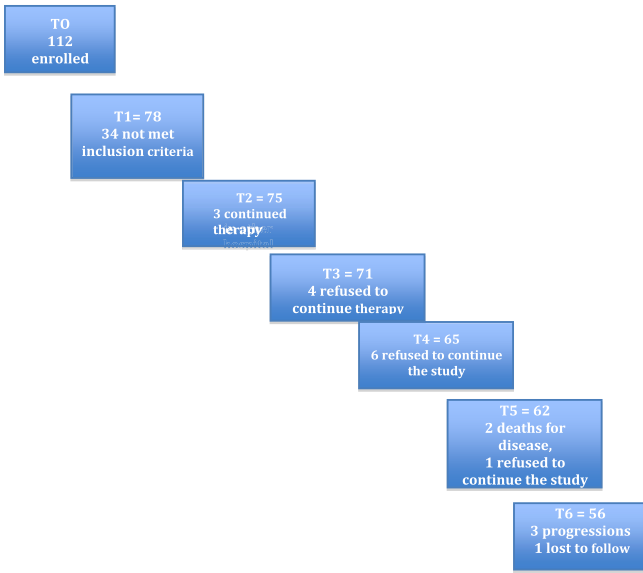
T0
112
enrolled

T1= 78
34 not met inclusion criteria

T2 = 75
3 continued therapy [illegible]

T3 = 71
4 refused to continue therapy

T4 = 65
6 refused to continue the study

T5 = 62
2 deaths for disease,
1 refused to continue the study

T6 = 56
3 progressions
1 lost to follow